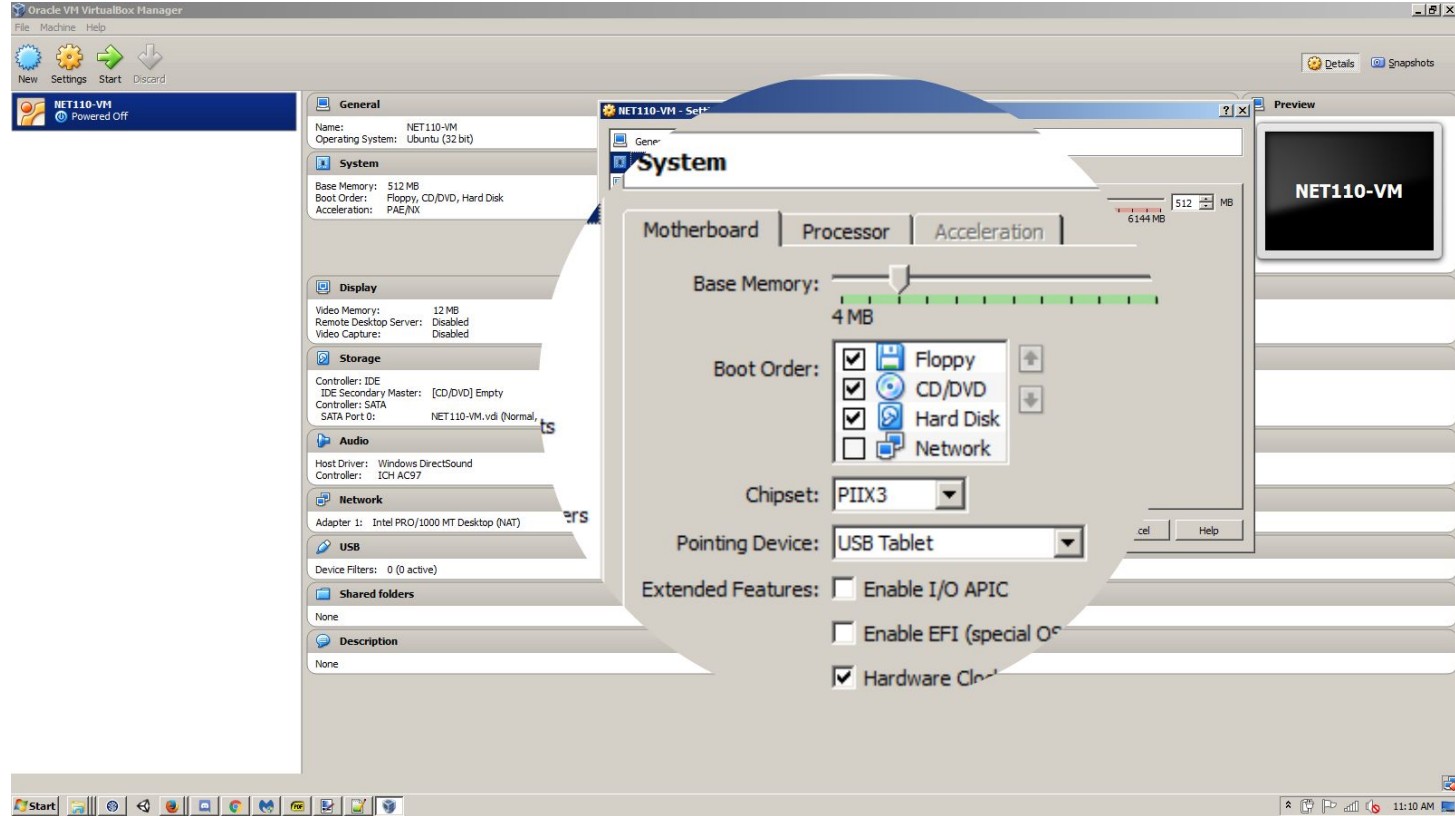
Oracle VM VirtualBox Manager
File Machine Help
New Settings Start Discard
Details Snapshots
NET110-VM
Powered Off
General
Name: NET110-VM
Operating System: Ubuntu (32 bit)
System
Base Memory: 512 MB
Boot Order: Floppy, CD/DVD, Hard Disk
Acceleration: PAE/NX
Display
Video Memory: 12 MB
Remote Desktop Server: Disabled
Video Capture: Disabled
Storage
Controller: IDE
IDE Secondary Master: [CD/DVD] Empty
Controller: SATA
SATA Port 0: NET110-VM.vdi (Normal,
Audio
Host Driver: Windows DirectSound
Controller: ICH AC97
Network
Adapter 1: Intel PRO/1000 MT Desktop (NAT)
USB
Device Filters: 0 (0 active)
Shared folders
None
Description
None
Preview
NET110-VM
NET110-VM - Sett
Gene
System
512 MB
6144 MB
cel Help
ts
ers
Motherboard Processor Acceleration
Base Memory:
4 MB
Boot Order:
Floppy
CD/DVD
Hard Disk
Network
Chipset: PIIX3
Pointing Device: USB Tablet
Extended Features: Enable I/O APIC
Enable EFI (special O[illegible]
Hardware Cl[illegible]
Start
11:10 AM